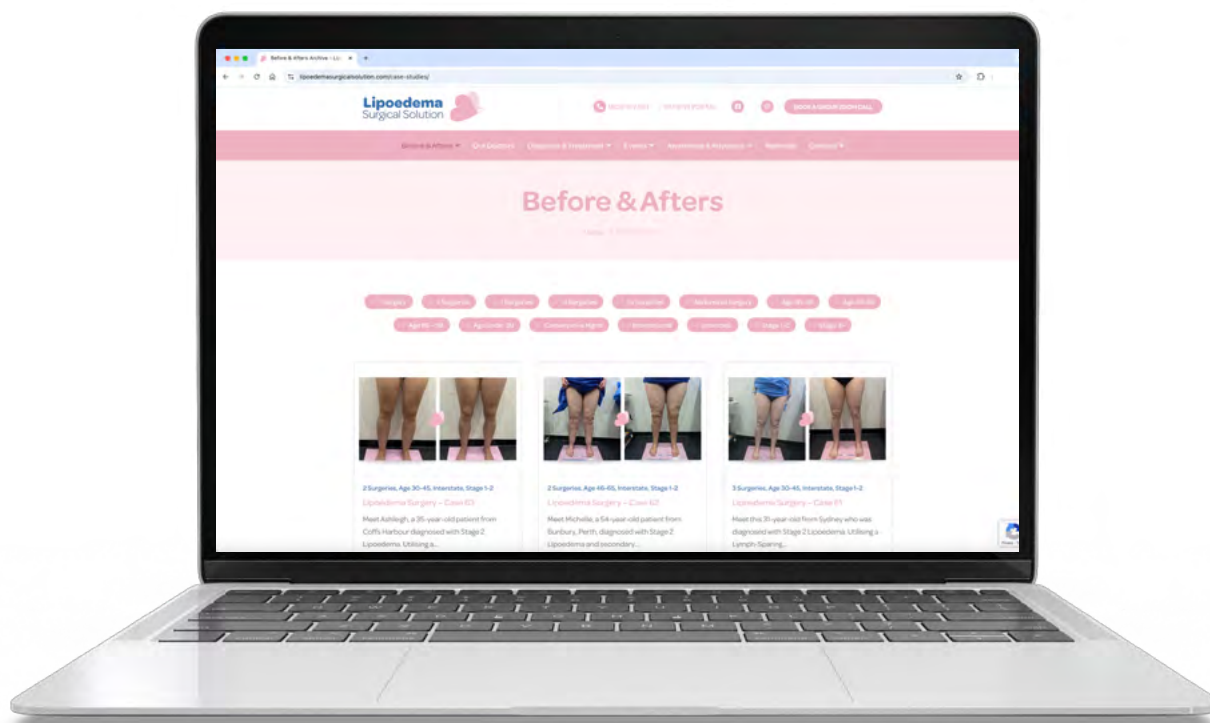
Before & Afters Archive - Li

lipoedemasurgicalsolution.com/case-studies/

Lipoedema Surgical Solution

BOOK A DISCOVERY CALL

Before & Afters

Before & Afters

2 Surgeries, Age 30-45, Interstate, Stage 1-2
Lipoedema Surgery – Case 63
Meet Ashleigh, a 35-year-old patient from Coffs Harbour diagnosed with Stage 2 Lipoedema. Utilising a...

2 Surgeries, Age 46-65, Interstate, Stage 1-2
Lipoedema Surgery – Case 62
Meet Michelle, a 54-year-old patient from Bunbury, Perth, diagnosed with Stage 2 Lipoedema and secondary...

3 Surgeries, Age 30-45, Interstate, Stage 1-2
Lipoedema Surgery – Case 61
Meet this 31-year-old from Sydney who was diagnosed with Stage 2 Lipoedema. Utilising a Lymph-Sparing...